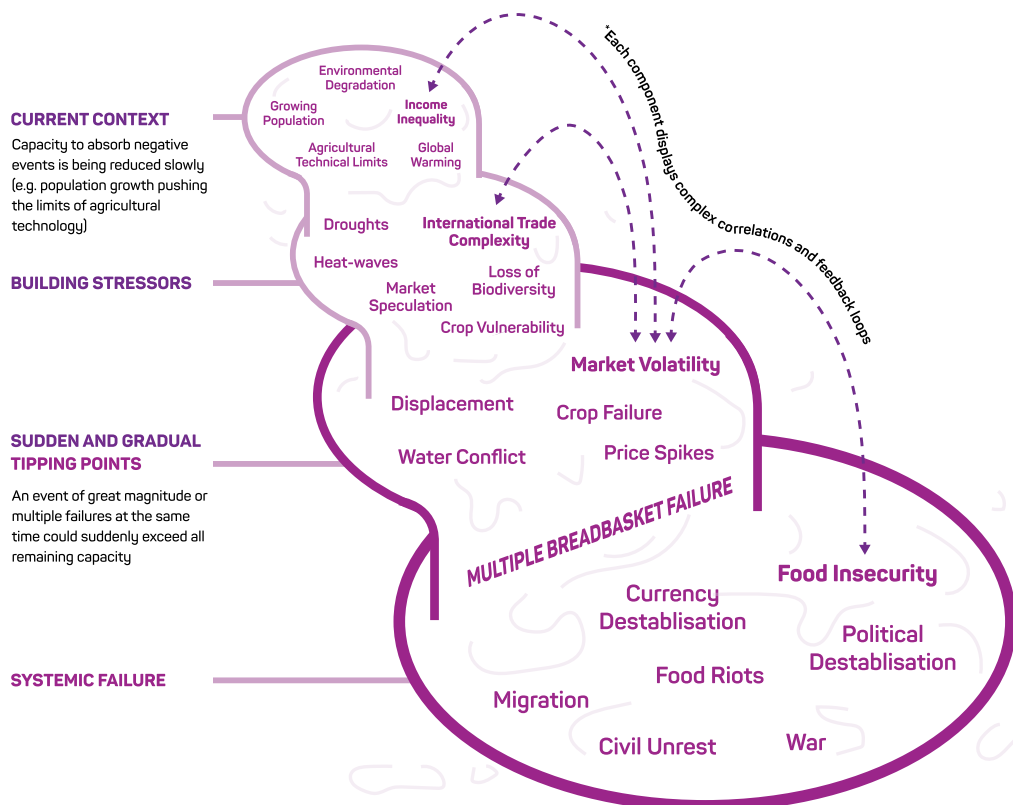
CURRENT CONTEXT

Capacity to absorb negative events is being reduced slowly (e.g. population growth pushing the limits of agricultural technology)

BUILDING STRESSORS

SUDDEN AND GRADUAL TIPPING POINTS

An event of great magnitude or multiple failures at the same time could suddenly exceed all remaining capacity

SYSTEMIC FAILURE

Environmental Degradation
Growing Population
Income Inequality
Agricultural Technical Limits
Global Warming

Droughts
International Trade Complexity
Heat-waves
Loss of Biodiversity
Market Speculation
Crop Vulnerability

*Each component displays complex correlations and feedback loops

Market Volatility
Displacement
Crop Failure
Water Conflict
Price Spikes

MULTIPLE BREADBASKET FAILURE

Food Insecurity
Currency Destablisation
Political Destablisation
Food Riots
Migration
Civil Unrest
War